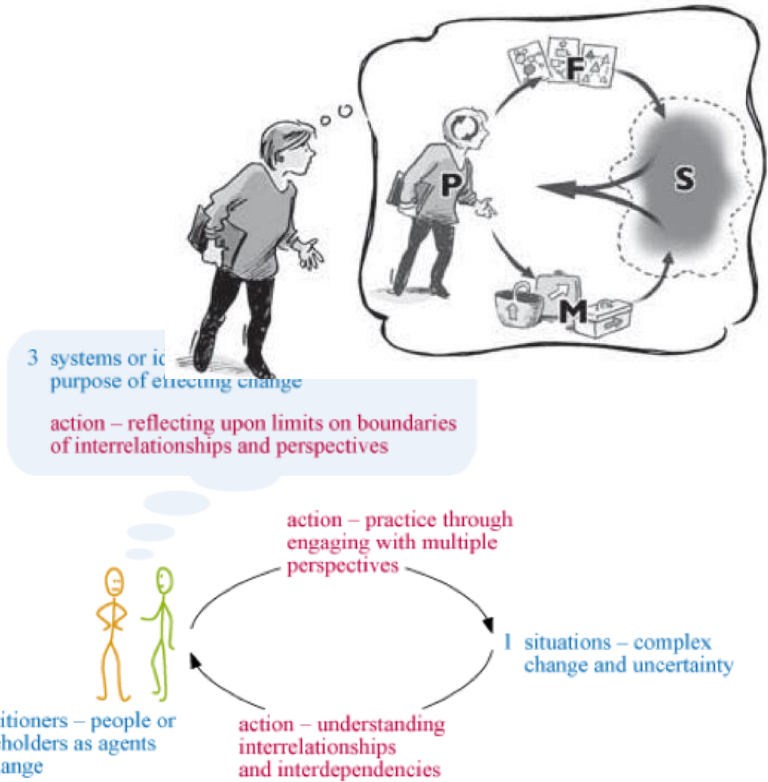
F

P

S

M

3 systems or id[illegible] purpose of effecting change

action – reflecting upon limits on boundaries of interrelationships and perspectives

action – practice through engaging with multiple perspectives

1 situations – complex change and uncertainty

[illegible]itioners – people or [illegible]holders as agents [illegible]ange

action – understanding interrelationships and interdependencies